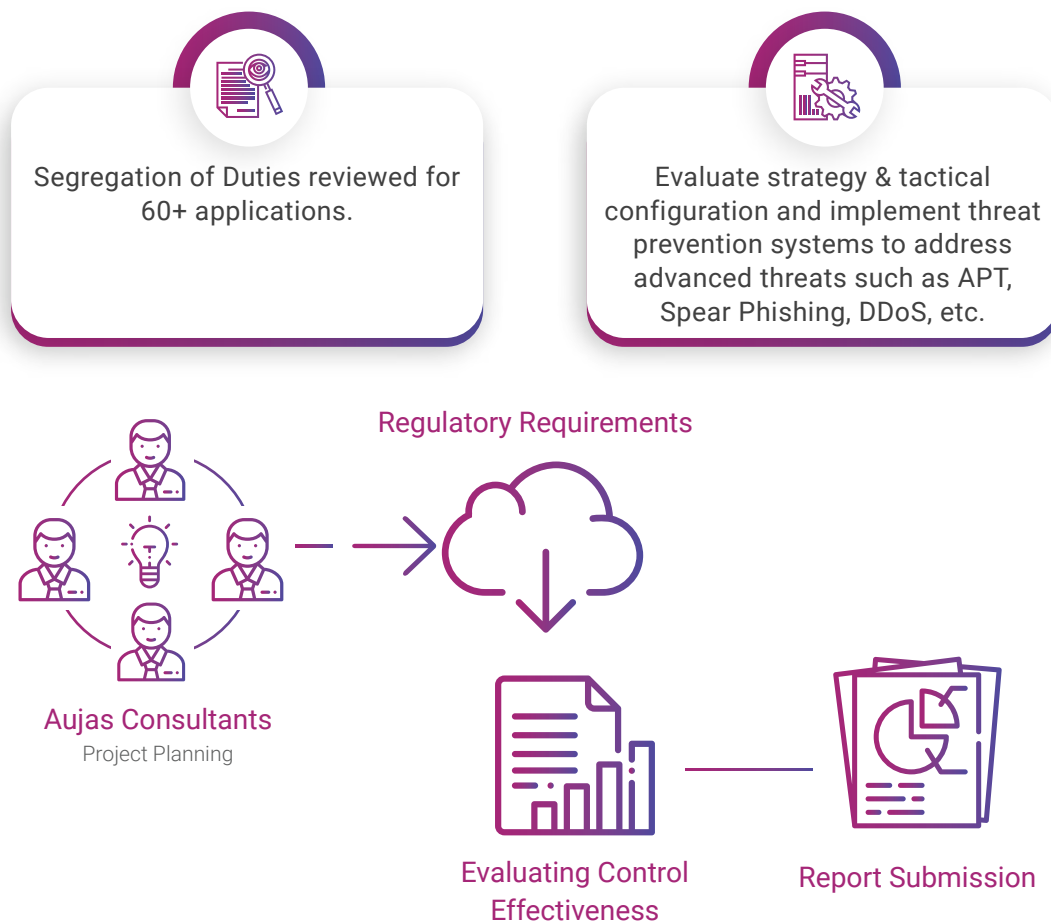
Segregation of Duties reviewed for 60+ applications.

Evaluate strategy & tactical configuration and implement threat prevention systems to address advanced threats such as APT, Spear Phishing, DDoS, etc.

Regulatory Requirements

Aujas Consultants
Project Planning

Evaluating Control Effectiveness

Report Submission